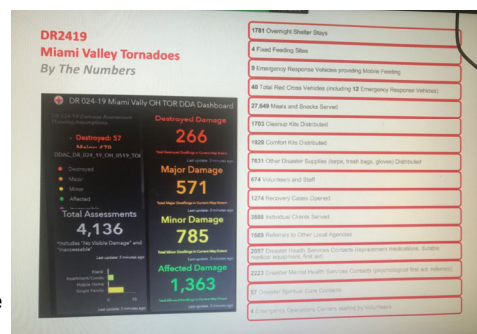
DR2419
Miami Valley Tornadoes
By The Numbers

DR 024-19 Miami Vally OH TOR DDA Dashboard

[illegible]
• Destroyed: 57
• Major: 579 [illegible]

ODAL_DR_024_19_OH_0519_TOR

• Destroyed
• Major
• Minor
• Affected
• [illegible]

Total Assessments
4,136
*Includes "No Visible Damage" and "Inaccessible"

Blank
Apartment/Condo
Mobile Home
Single Family

Last update: 3 minutes ago

Destroyed Damage
266
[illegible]
Last update: 3 minutes ago

Major Damage
571
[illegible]
Last update: 3 minutes ago

Minor Damage
785
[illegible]
Last update: 3 minutes ago

Affected Damage
1,363
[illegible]
Last update: 3 minutes ago

1781 Overnight Shelter Stays
4 Fixed Feeding Sites
9 Emergency Response Vehicles providing Mobile Feeding
40 Total Red Cross Vehicles (including 12 Emergency Response Vehicles)
27,649 Meals and Snacks Served
1703 Cleanup Kits Distributed
1629 Comfort Kits Distributed
7631 Other Disaster Supplies (tarps, trash bags, gloves) Distributed
674 Volunteers and Staff
1274 Recovery Cases Opened
2888 Individual Clients Served
1869 Referrals to Other Local Agencies
2057 Disaster Health Services Contacts (replacement medications, durable medical equipment, first aid)
2223 Disaster Mental Health Services Contacts (psychological first aid, referrals)
57 Disaster Spiritual Care Contacts
5 Emergency Operations Centers staffed by Volunteers